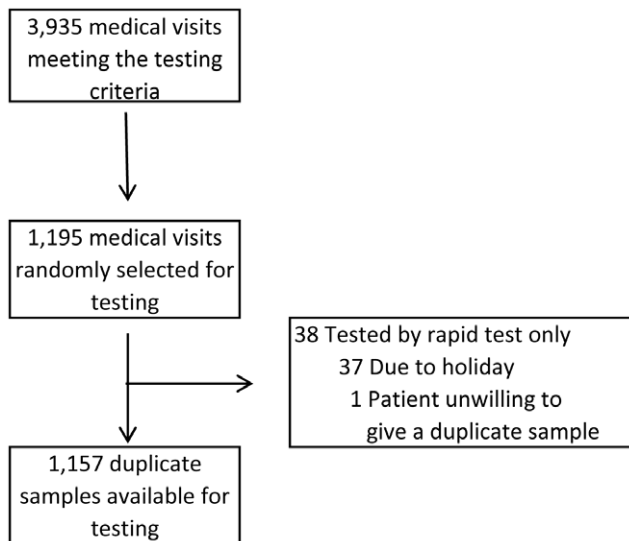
3,935 medical visits meeting the testing criteria

1,195 medical visits randomly selected for testing

38 Tested by rapid test only
37 Due to holiday
1 Patient unwilling to give a duplicate sample

1,157 duplicate samples available for testing